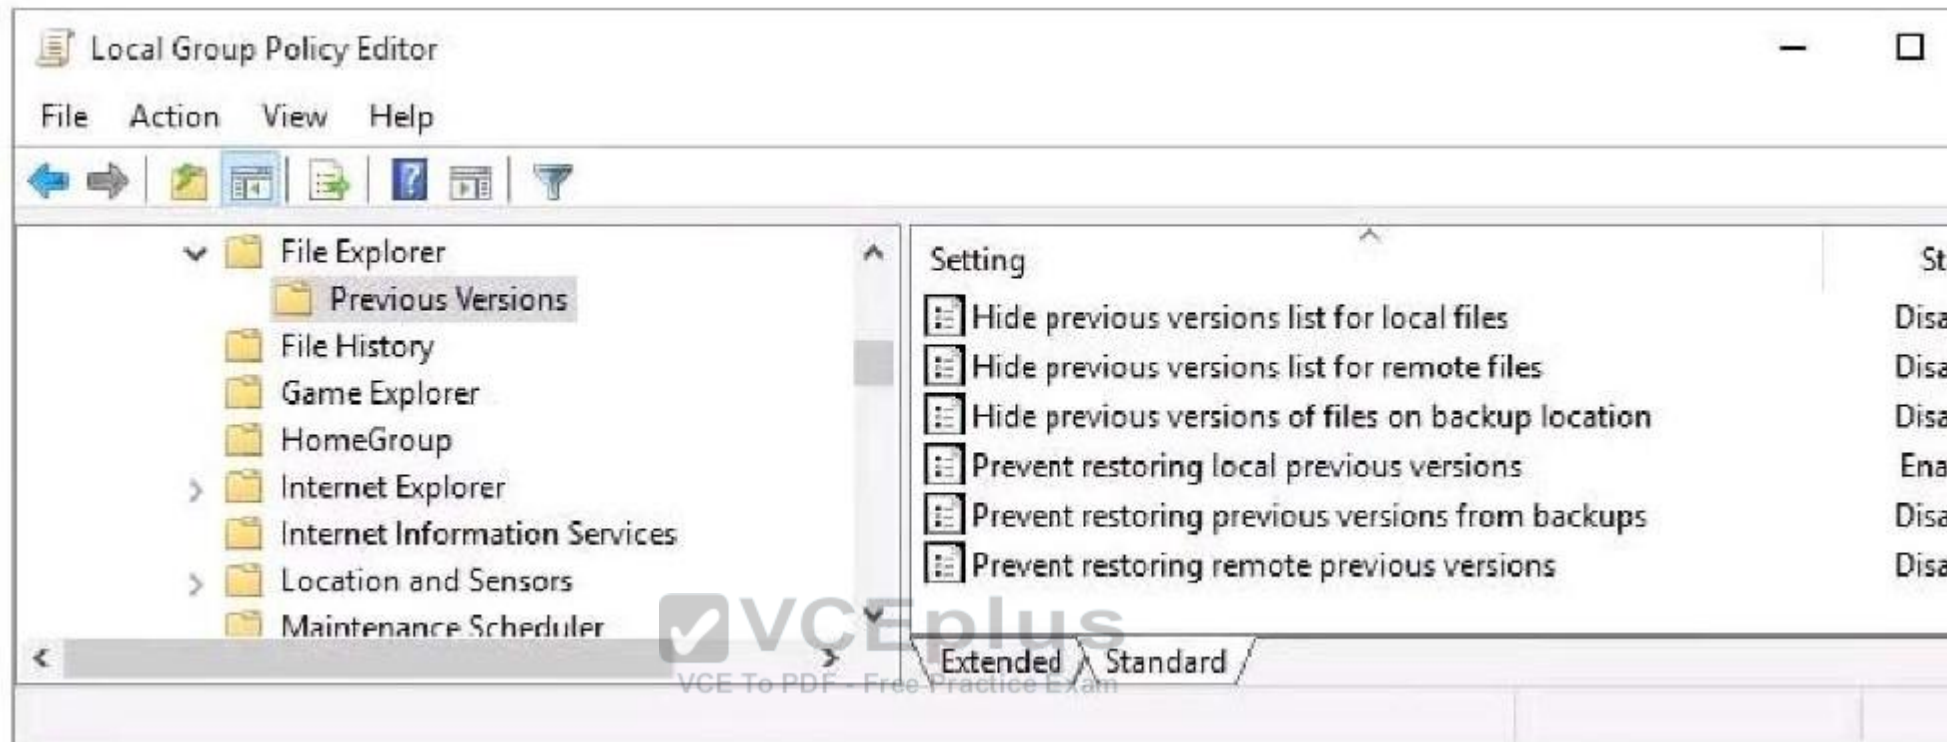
Local Group Policy Editor

File Action View Help

File Explorer
Previous Versions
File History
Game Explorer
HomeGroup
Internet Explorer
Internet Information Services
Location and Sensors
Maintenance Scheduler

| Setting | St |
|---|---|
| Hide previous versions list for local files | Disa |
| Hide previous versions list for remote files | Disa |
| Hide previous versions of files on backup location | Disa |
| Prevent restoring local previous versions | Ena |
| Prevent restoring previous versions from backups | Disa |
| Prevent restoring remote previous versions | Disa |

Extended Standard

VCEplus
VCE To PDF - Free Practice Exam